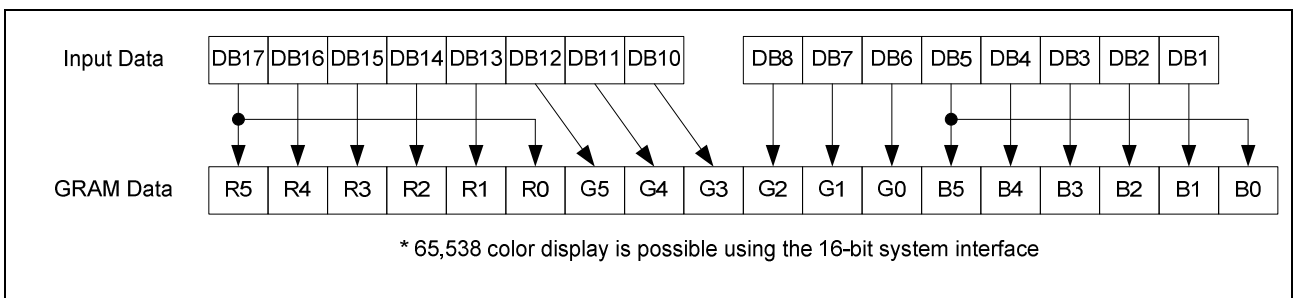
Input Data

| DB17 | DB16 | DB15 | DB14 | DB13 | DB12 | DB11 | DB10 |
|---|---|---|---|---|---|---|---|

| DB8 | DB7 | DB6 | DB5 | DB4 | DB3 | DB2 | DB1 |
|---|---|---|---|---|---|---|---|

GRAM Data

| R5 | R4 | R3 | R2 | R1 | R0 | G5 | G4 | G3 | G2 | G1 | G0 | B5 | B4 | B3 | B2 | B1 | B0 |
|---|---|---|---|---|---|---|---|---|---|---|---|---|---|---|---|---|---|

* 65,538 color display is possible using the 16-bit system interface